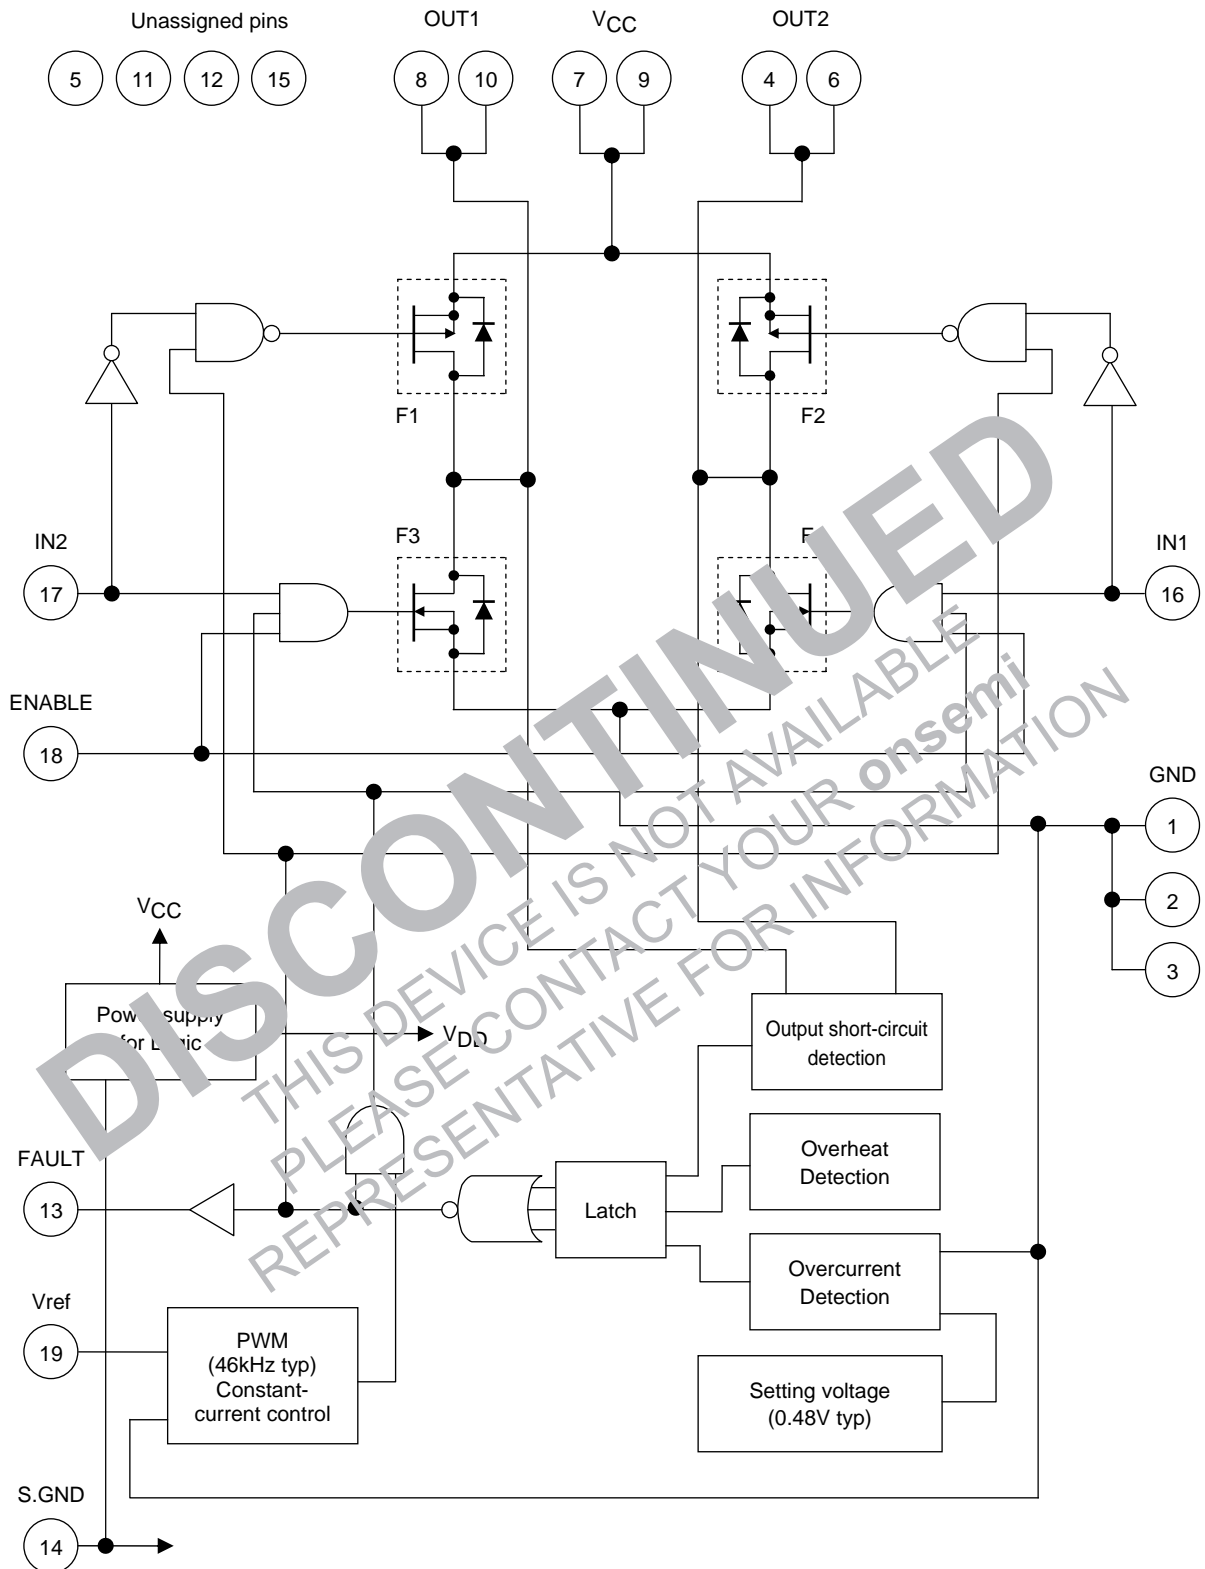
Unassigned pins

5 11 12 15

OUT1

8 10

$V_{CC}$

7 9

OUT2

4 6

F1

F2

F3

F

IN2

17

IN1

16

ENABLE

18

GND

1

2

3

$V_{CC}$

Pow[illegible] supply for L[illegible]gic

$V_{DD}$

Output short-circuit detection

Overheat Detection

Latch

Overcurrent Detection

FAULT

13

Vref

19

PWM (46kHz typ) Constant-current control

Setting voltage (0.48V typ)

S.GND

14

DISCONTINUED

THIS DEVICE IS NOT AVAILABLE
PLEASE CONTACT YOUR onsemi
REPRESENTATIVE FOR INFORMATION